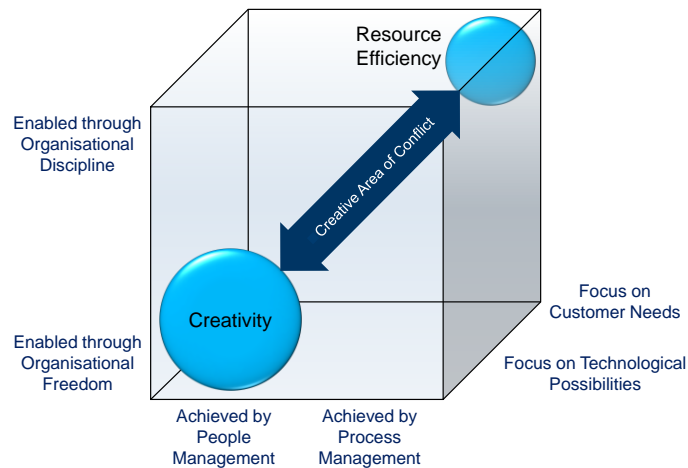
Resource Efficiency

Enabled through Organisational Discipline

Creative Area of Conflict

Creativity

Focus on Customer Needs

Enabled through Organisational Freedom

Focus on Technological Possibilities

Achieved by People Management

Achieved by Process Management